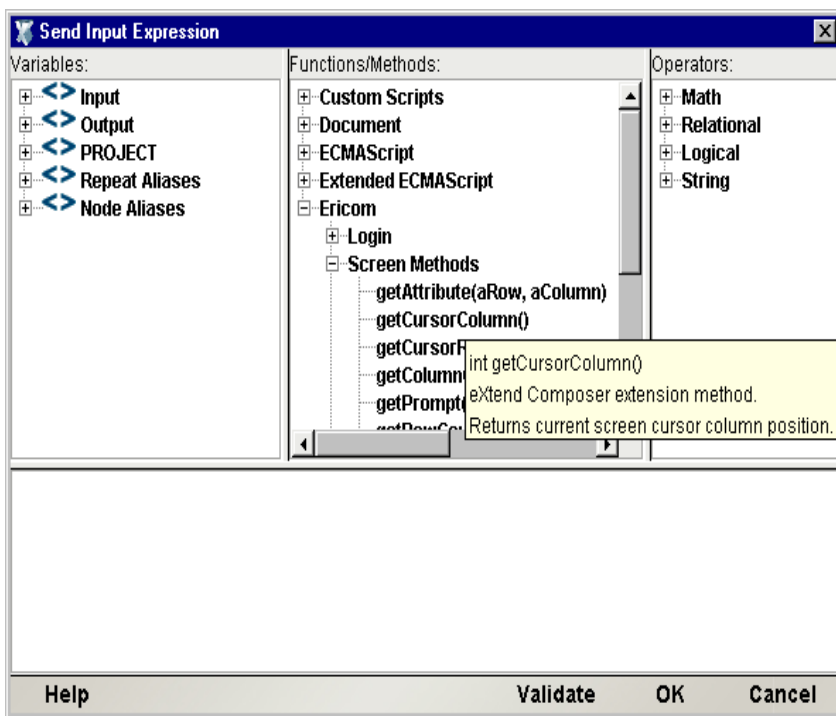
Send Input Expression

Variables:
Input
Output
PROJECT
Repeat Aliases
Node Aliases

Functions/Methods:
Custom Scripts
Document
ECMAScript
Extended ECMAScript
Ericom
Login
Screen Methods
getAttribute(aRow, aColumn)
getCursorColumn()
getCursorR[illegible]
getColumn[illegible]
getPrompt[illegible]
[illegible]

int getCursorColumn()
eXtend Composer extension method.
Returns current screen cursor column position.

Operators:
Math
Relational
Logical
String

Help
Validate
OK
Cancel